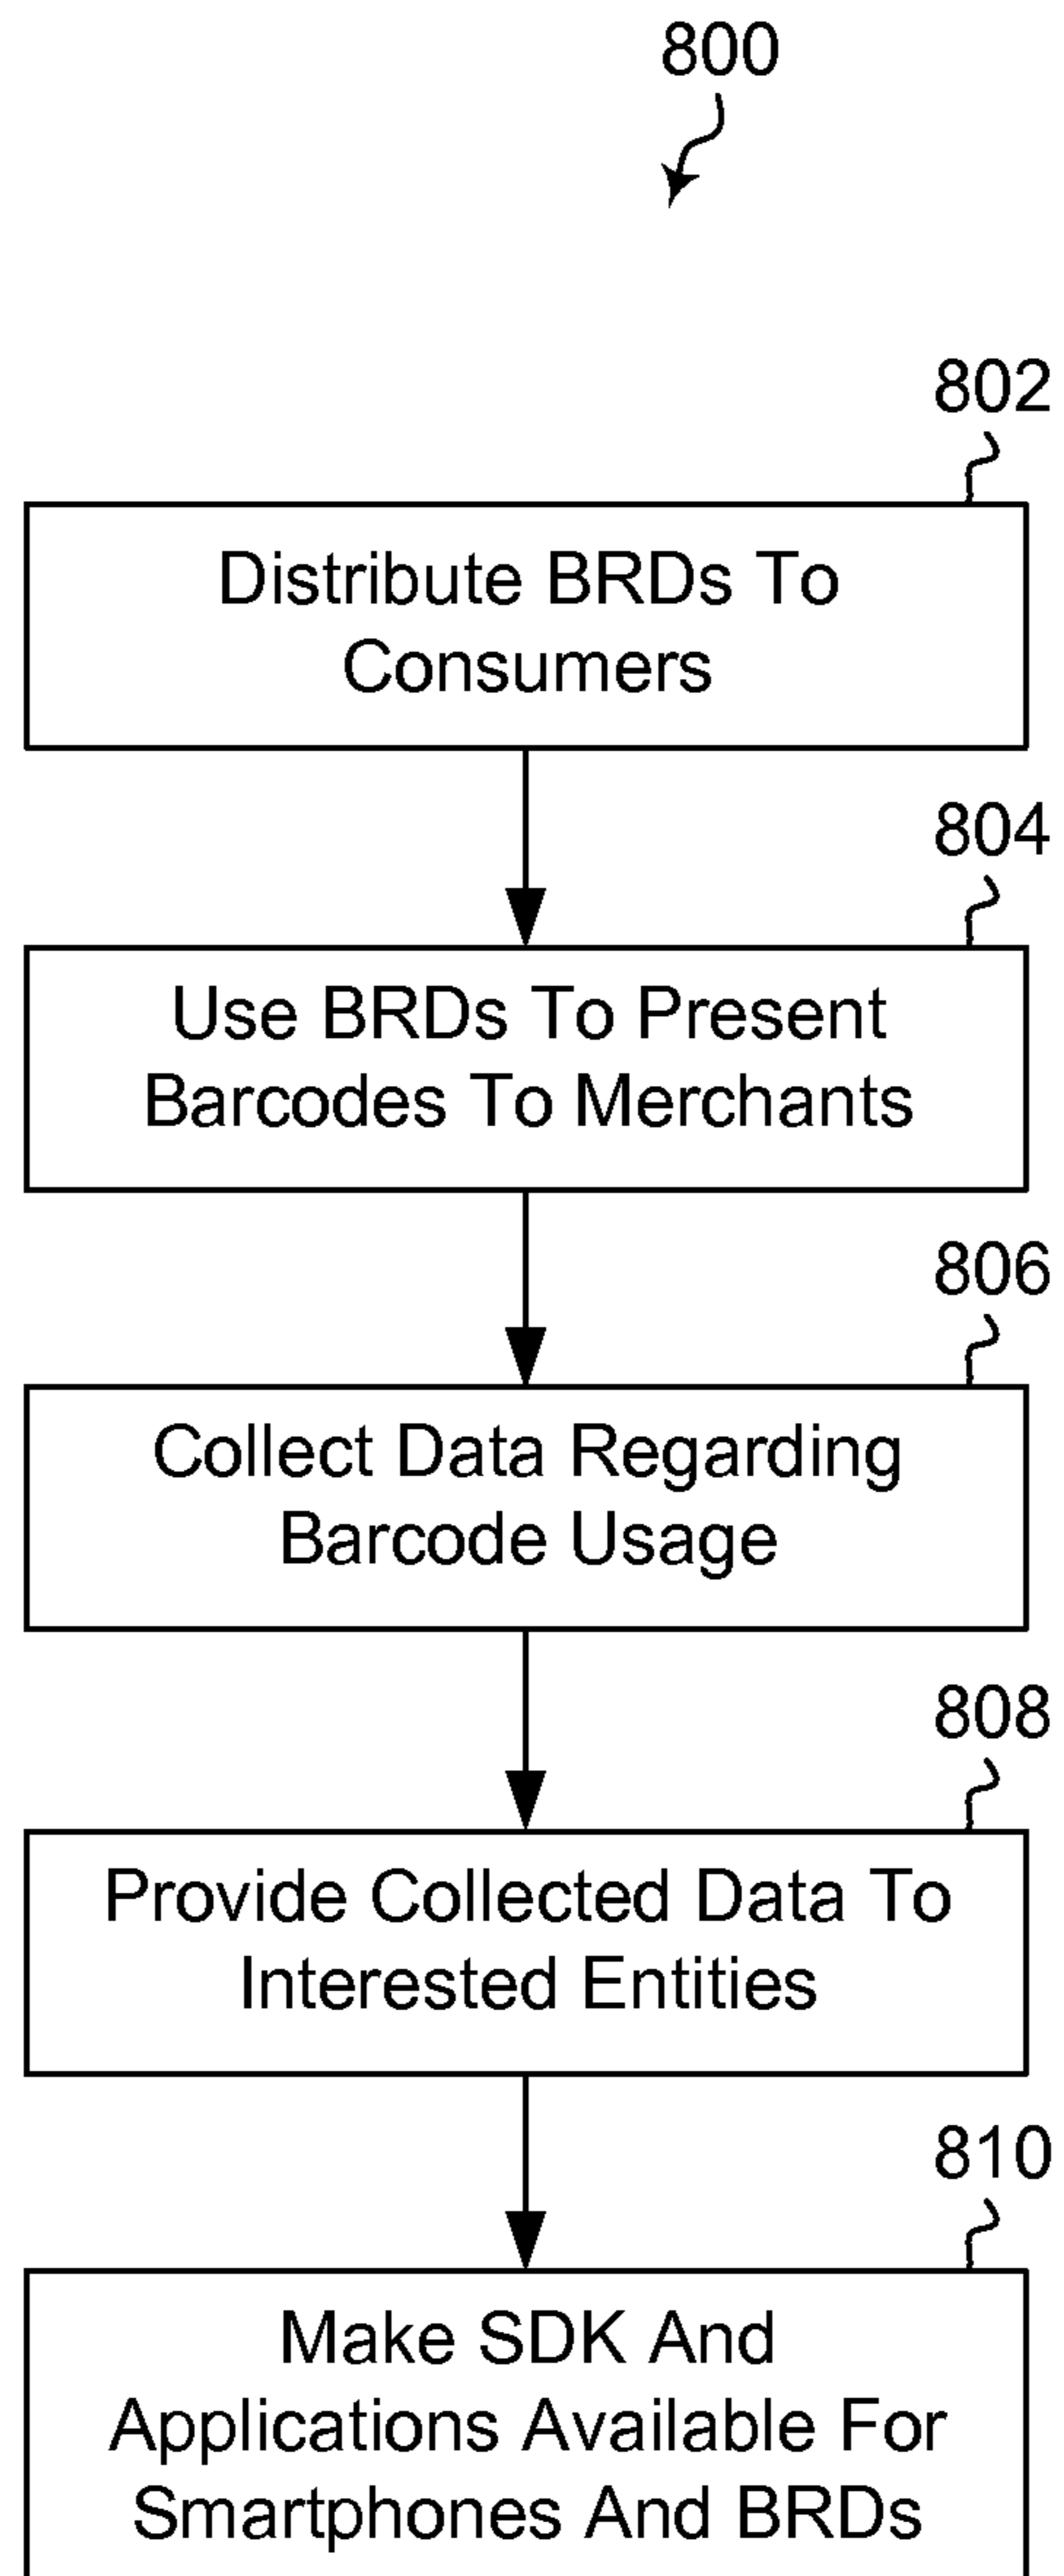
800

802

Distribute BRDs To Consumers

804

Use BRDs To Present Barcodes To Merchants

806

Collect Data Regarding Barcode Usage

808

Provide Collected Data To Interested Entities

810

Make SDK And Applications Available For Smartphones And BRDs